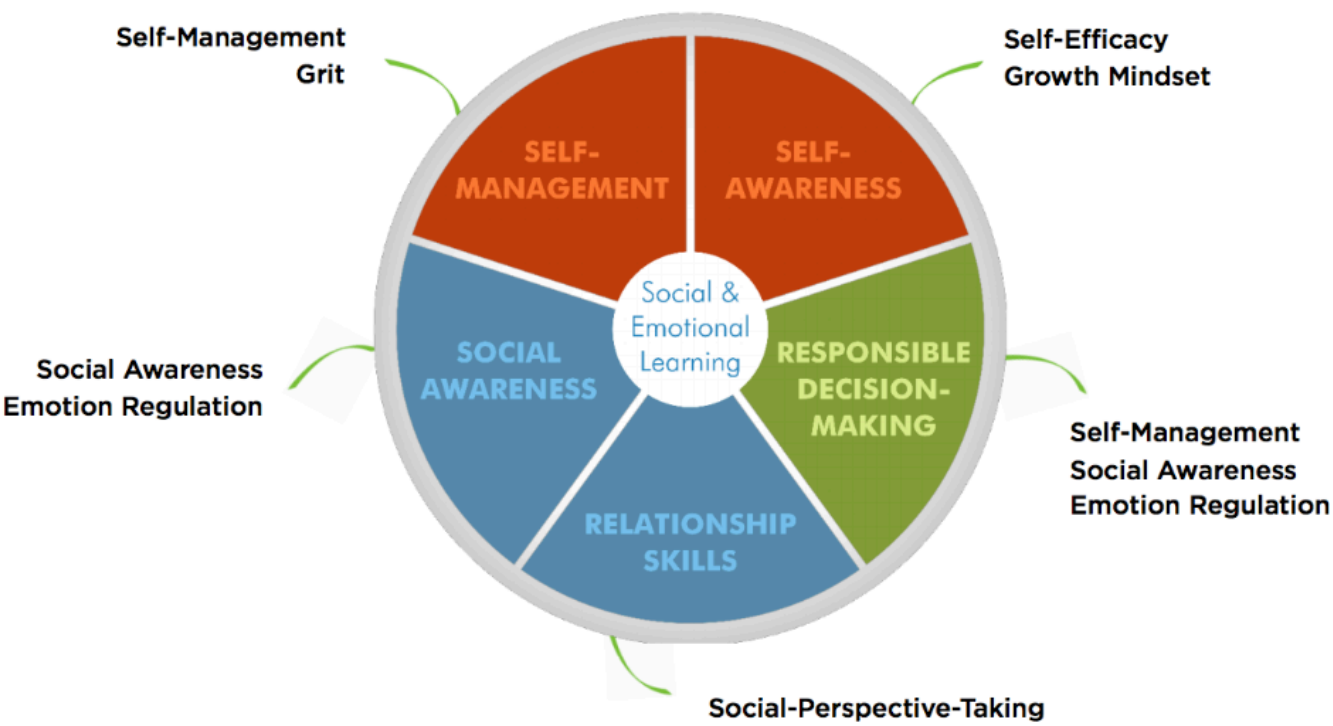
Self-Management
Grit

Self-Efficacy
Growth Mindset

SELF-MANAGEMENT

SELF-AWARENESS

Social & Emotional Learning

SOCIAL AWARENESS

RESPONSIBLE DECISION-MAKING

RELATIONSHIP SKILLS

Social Awareness
Emotion Regulation

Self-Management
Social Awareness
Emotion Regulation

Social-Perspective-Taking